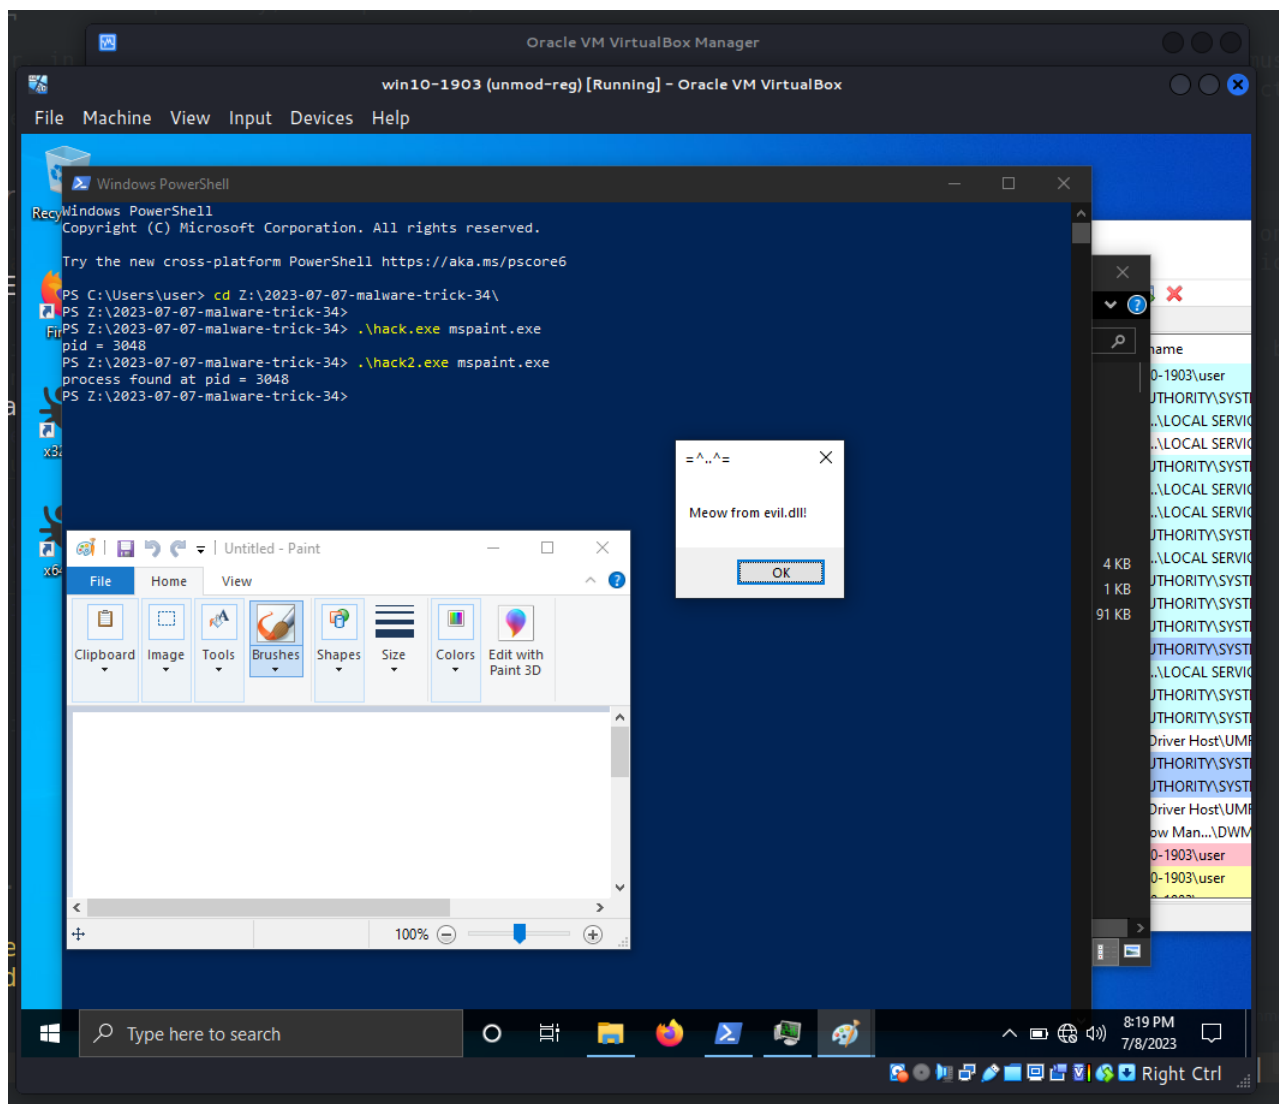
Oracle VM VirtualBox Manager

win10-1903 (unmod-reg) [Running] - Oracle VM VirtualBox

File Machine View Input Devices Help

Recy

Fir

x32

x64

Windows PowerShell

Windows PowerShell
Copyright (C) Microsoft Corporation. All rights reserved.

Try the new cross-platform PowerShell https://aka.ms/pscore6

PS C:\Users\user> cd Z:\2023-07-07-malware-trick-34\
PS Z:\2023-07-07-malware-trick-34>
PS Z:\2023-07-07-malware-trick-34> .\hack.exe mspaint.exe
pid = 3048
PS Z:\2023-07-07-malware-trick-34> .\hack2.exe mspaint.exe
process found at pid = 3048
PS Z:\2023-07-07-malware-trick-34>

=^..^=

Meow from evil.dll!

OK

Untitled - Paint

File Home View

Clipboard Image Tools Brushes Shapes Size Colors Edit with Paint 3D

100%

name
0-1903\user
UTHORITY\SYST
..\LOCAL SERVIC
..\LOCAL SERVIC
UTHORITY\SYST
..\LOCAL SERVIC
..\LOCAL SERVIC
UTHORITY\SYST
..\LOCAL SERVIC
UTHORITY\SYST
UTHORITY\SYST
UTHORITY\SYST
UTHORITY\SYST
..\LOCAL SERVIC
UTHORITY\SYST
UTHORITY\SYST
Driver Host\UMF
UTHORITY\SYST
UTHORITY\SYST
Driver Host\UMF
ow Man...\DWM
0-1903\user
0-1903\user

4 KB
1 KB
91 KB

Type here to search

8:19 PM
7/8/2023

Right Ctrl